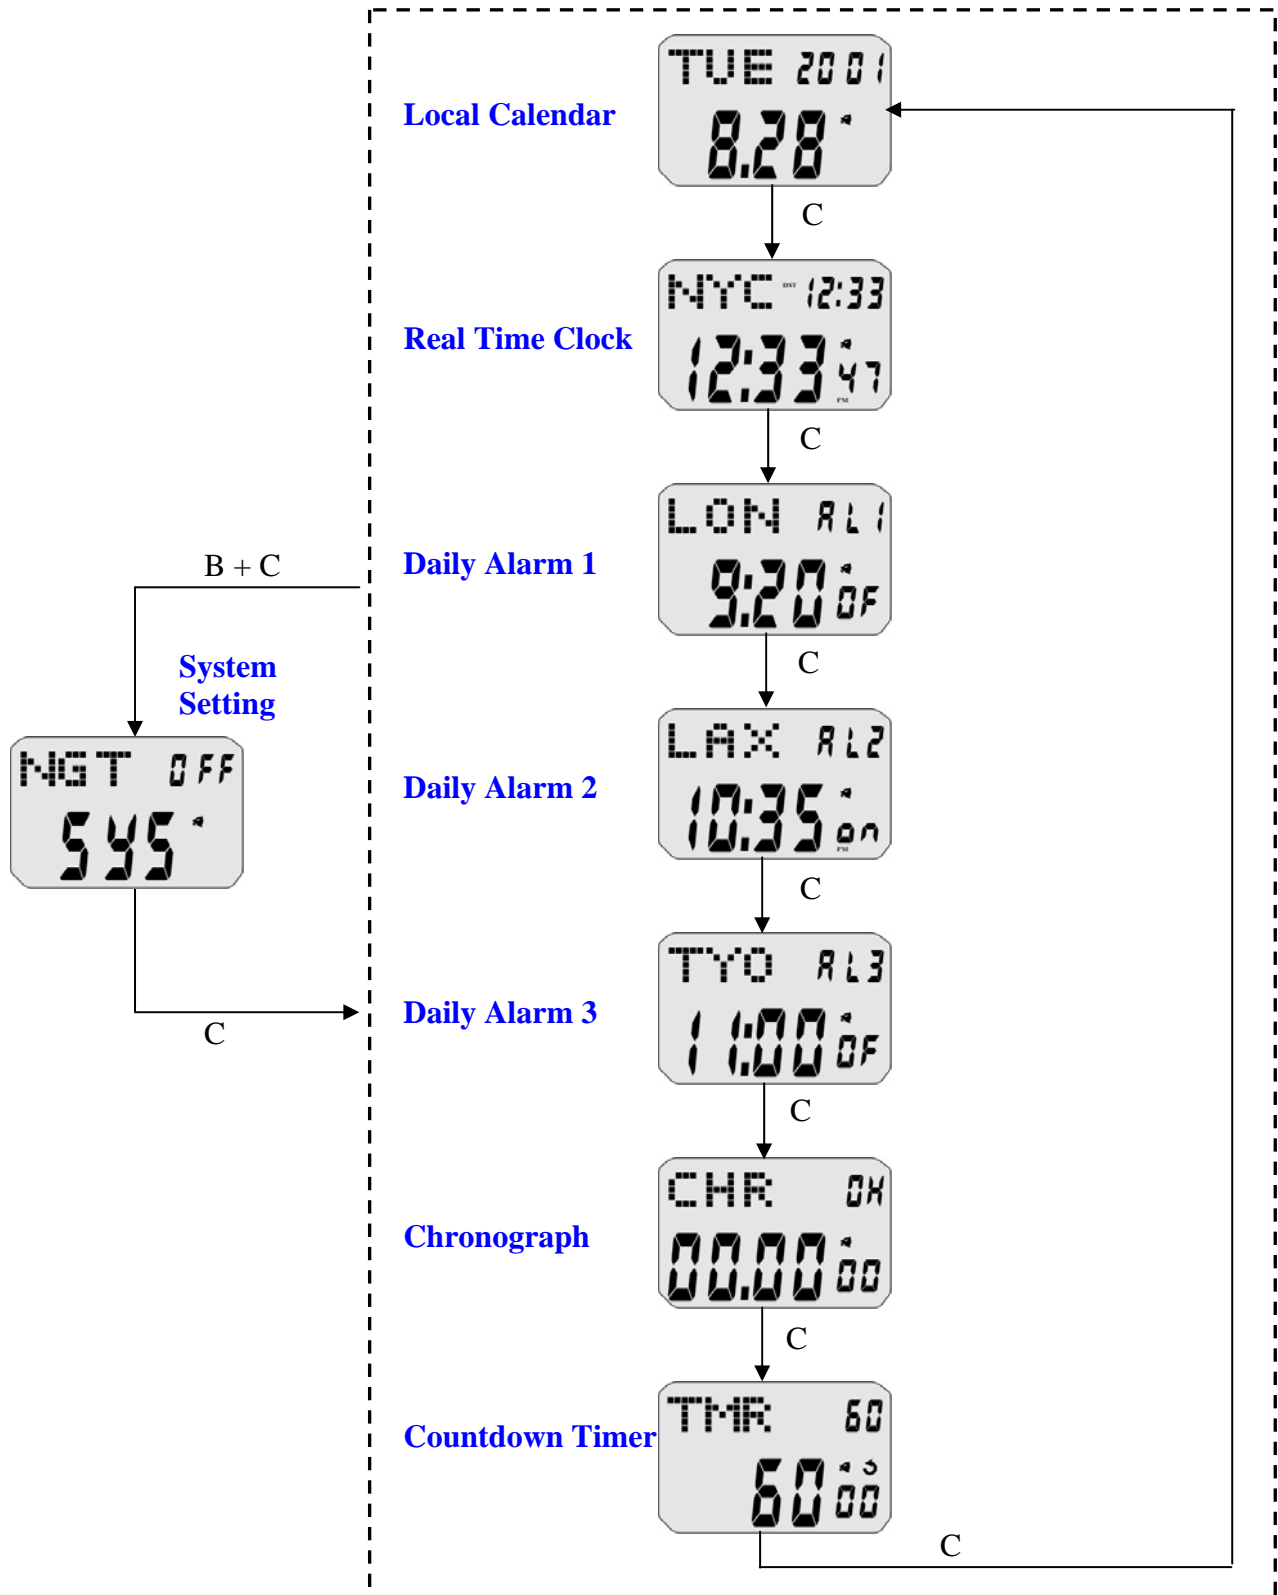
Local Calendar

TUE 2001
8.28

C

Real Time Clock

NYC DST 12:33
12:33 47
PM

C

B + C

Daily Alarm 1

LON AL1
9:20 OF

C

System Setting

NGT OFF
SYS

Daily Alarm 2

LAX AL2
10:35 ON
PM

C

Daily Alarm 3

TYO AL3
11:00 OF

C

C

Chronograph

CHR 0H
00.00 00

C

Countdown Timer

TMR 60
60 00

C